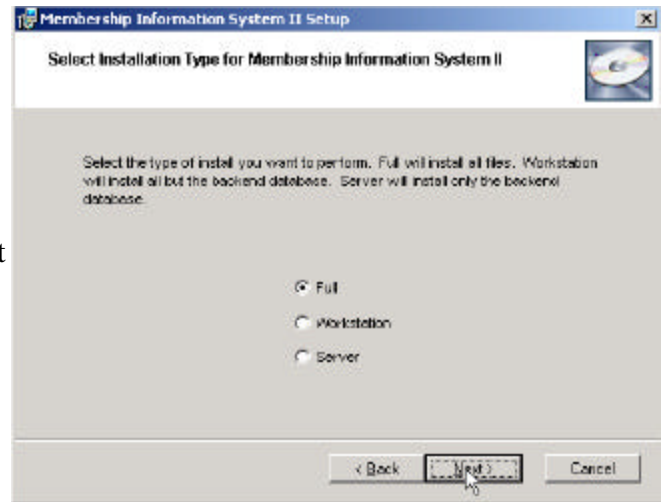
Membership Information System II Setup

Select Installation Type for Membership Information System II

Select the type of install you want to perform. Full will install all files. Workstation will install all but the backend database. Server will install only the backend database.

t

Full

Workstation

Server

< Back

Next >

Cancel